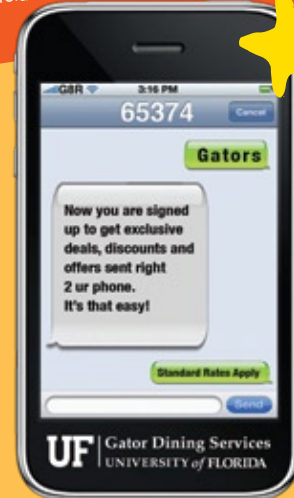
G&R 3:16 PM
65374
Cancel

Gators

Now you are signed up to get exclusive deals, discounts and offers sent right 2 ur phone. It's that easy!

Standard Rates Apply

Send

UF Gator Dining Services
UNIVERSITY of FLORIDA